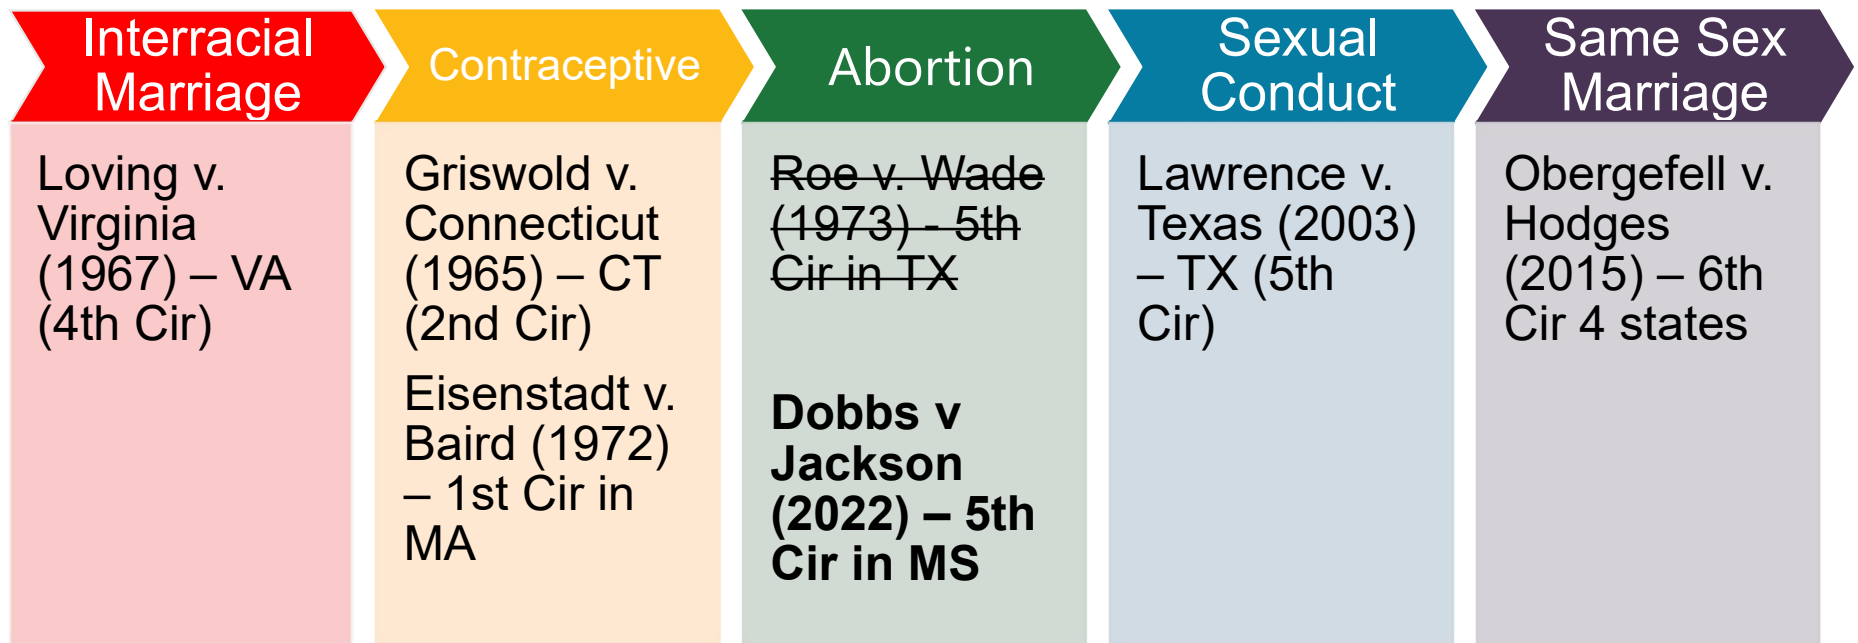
Interracial Marriage

Loving v. Virginia (1967) – VA (4th Cir)

Contraceptive

Griswold v. Connecticut (1965) – CT (2nd Cir)

Eisenstadt v. Baird (1972) – 1st Cir in MA

Abortion

~~Roe v. Wade (1973) - 5th Cir in TX~~

**Dobbs v Jackson (2022) – 5th Cir in MS**

Sexual Conduct

Lawrence v. Texas (2003) – TX (5th Cir)

Same Sex Marriage

Obergefell v. Hodges (2015) – 6th Cir 4 states